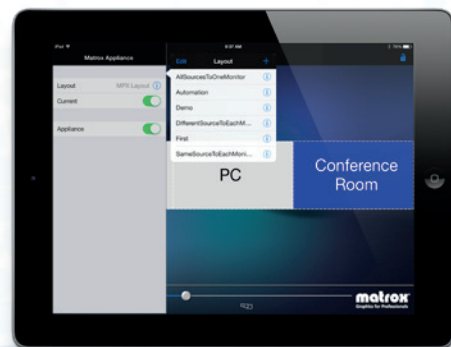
iPad
9:37 AM
Matrox Appliance
Layout MPX Layout
Current
Appliance
Edit Layout +
AllSourcesToOneMonitor
Automation
Demo
DifferentSourceToEachM...
First
SameSourceToEachMoni...
PC
Conference Room
matrox
Graphics for Professionals